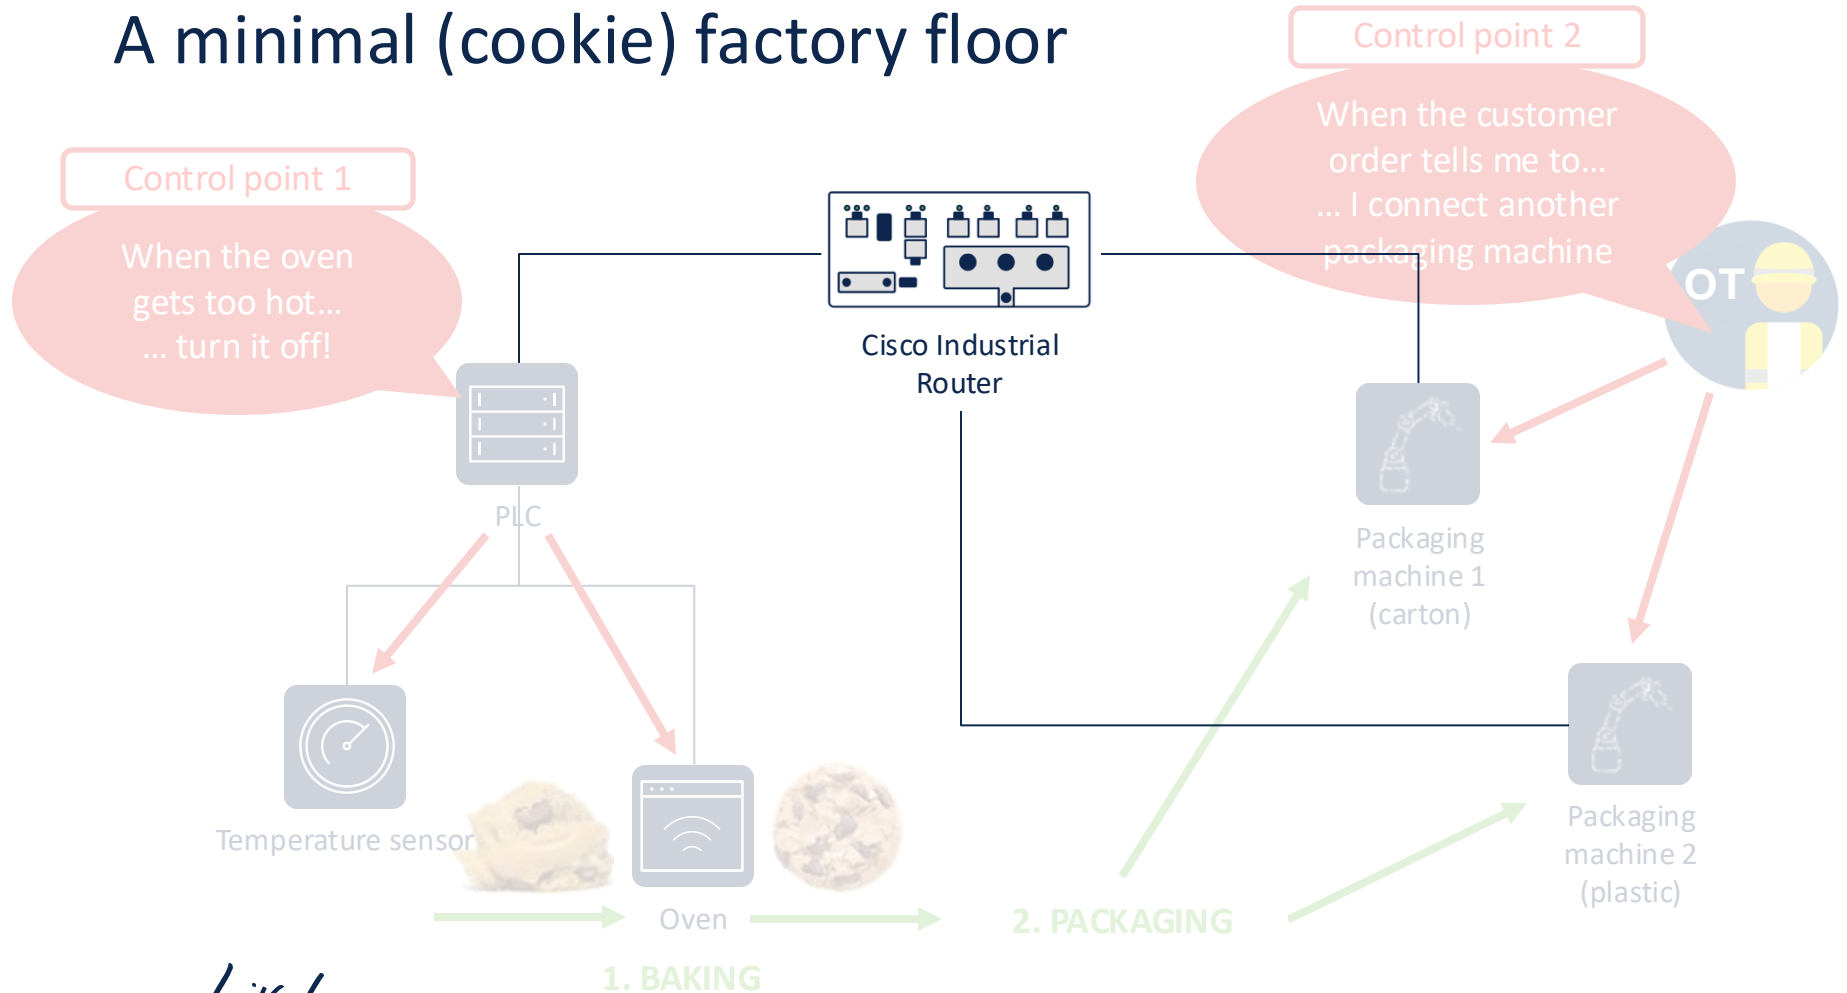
A minimal (cookie) factory floor

Control point 1

When the oven gets too hot… … turn it off!

Control point 2

When the customer order tells me to… … I connect another packaging machine

OT

Cisco Industrial Router

PLC

Temperature sensor

Oven

Packaging machine 1 (carton)

Packaging machine 2 (plastic)

2. PACKAGING

1. BAKING

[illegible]